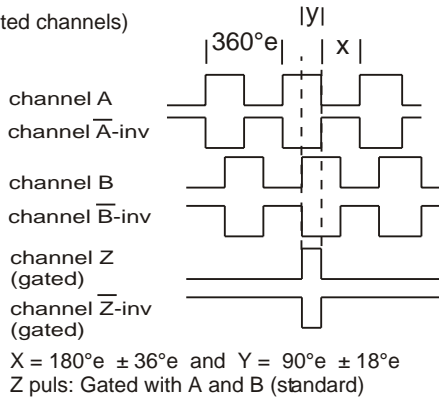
ted channels)

|y|

|360°e| | x |

channel A

channel $\overline{A}$-inv

channel B

channel $\overline{B}$-inv

channel Z (gated)

channel $\overline{Z}$-inv (gated)

X = 180°e ± 36°e and Y = 90°e ± 18°e

Z puls: Gated with A and B (standard)